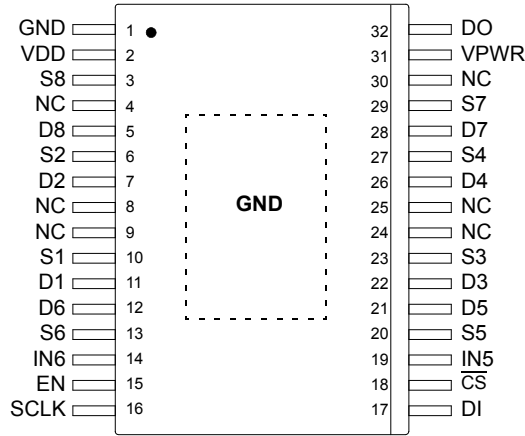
GND 1
VDD 2
S8 3
NC 4
D8 5
S2 6
D2 7
NC 8
NC 9
S1 10
D1 11
D6 12
S6 13
IN6 14
EN 15
SCLK 16

GND

32 DO
31 VPWR
30 NC
29 S7
28 D7
27 S4
26 D4
25 NC
24 NC
23 S3
22 D3
21 D5
20 S5
19 IN5
18 $\overline{CS}$
17 DI